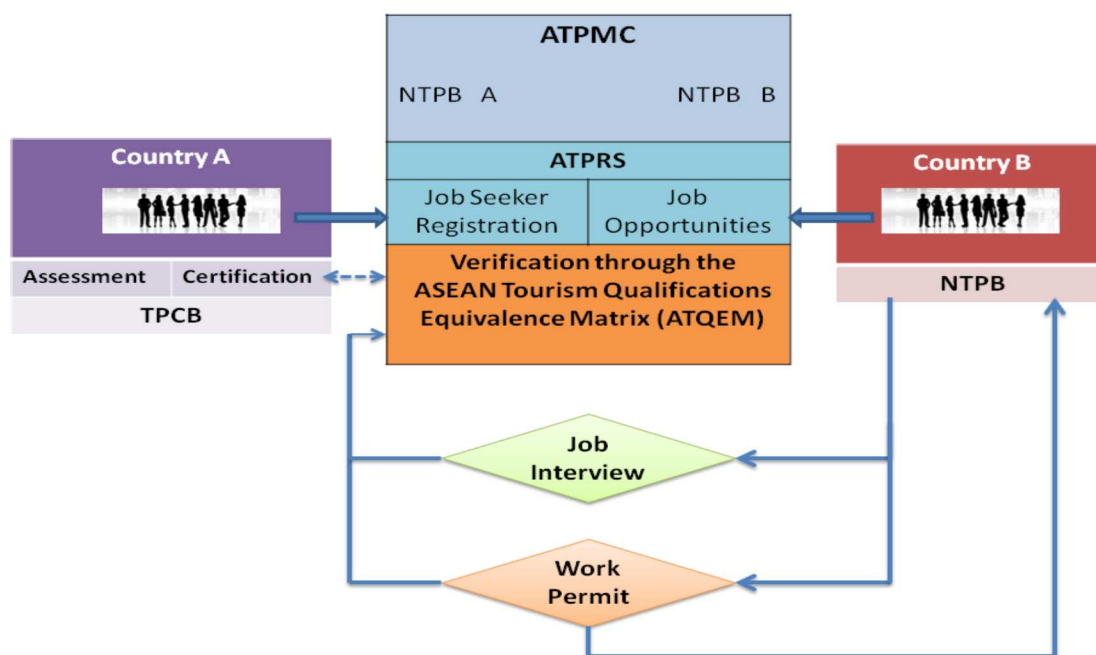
ATPMC

NTPB A

NTPB B

Country A

Assessment

Certification

TPCB

ATPRS

Job Seeker Registration

Job Opportunities

Verification through the ASEAN Tourism Qualifications Equivalence Matrix (ATQEM)

Country B

NTPB

Job Interview

Work Permit